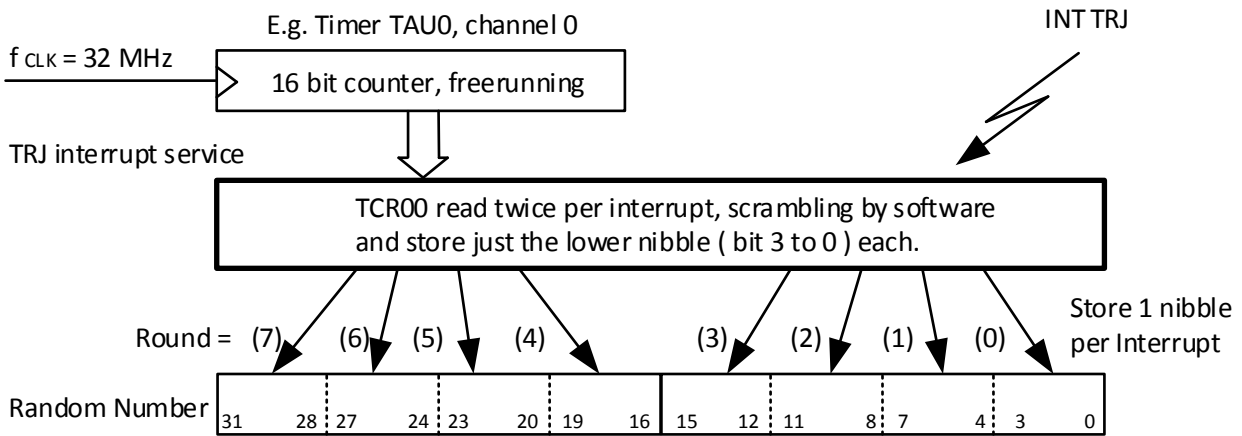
E.g. Timer TAU0, channel 0

INT TRJ

$f_{CLK}$ = 32 MHz

16 bit counter, freerunning

TRJ interrupt service

TCR00 read twice per interrupt, scrambling by software and store just the lower nibble ( bit 3 to 0 ) each.

Round = (7) (6) (5) (4) (3) (2) (1) (0)

Store 1 nibble per Interrupt

Random Number 31 28 27 24 23 20 19 16 15 12 11 8 7 4 3 0